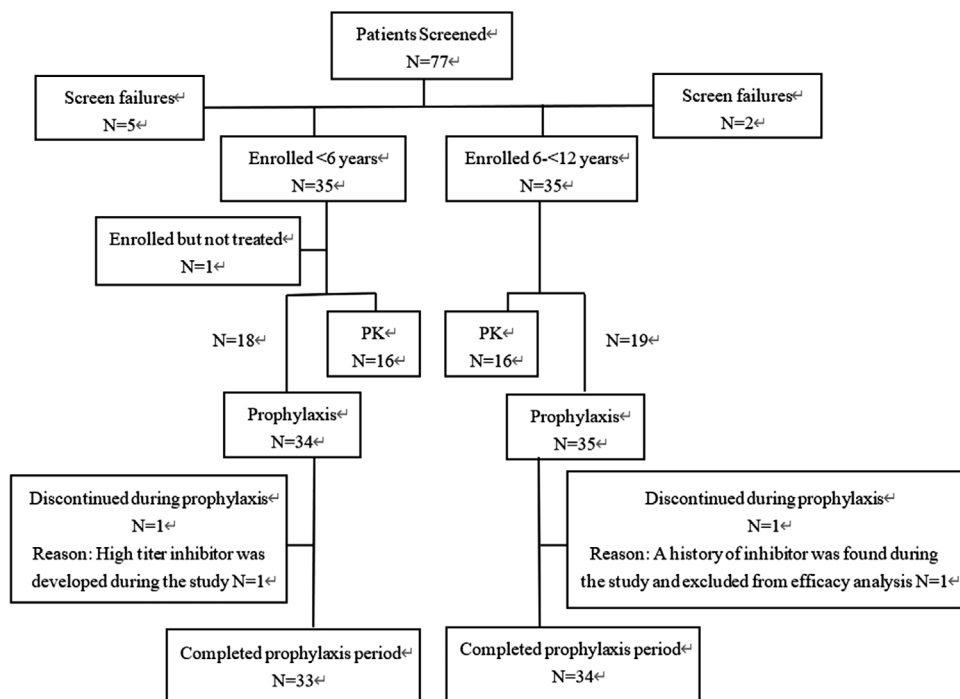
Patients Screened
N=77

Screen failures
N=5

Screen failures
N=2

Enrolled <6 years
N=35

Enrolled 6-<12 years
N=35

Enrolled but not treated
N=1

N=18

PK
N=16

PK
N=16

N=19

Prophylaxis
N=34

Prophylaxis
N=35

Discontinued during prophylaxis
N=1
Reason: High titer inhibitor was developed during the study N=1

Discontinued during prophylaxis
N=1
Reason: A history of inhibitor was found during the study and excluded from efficacy analysis N=1

Completed prophylaxis period
N=33

Completed prophylaxis period
N=34